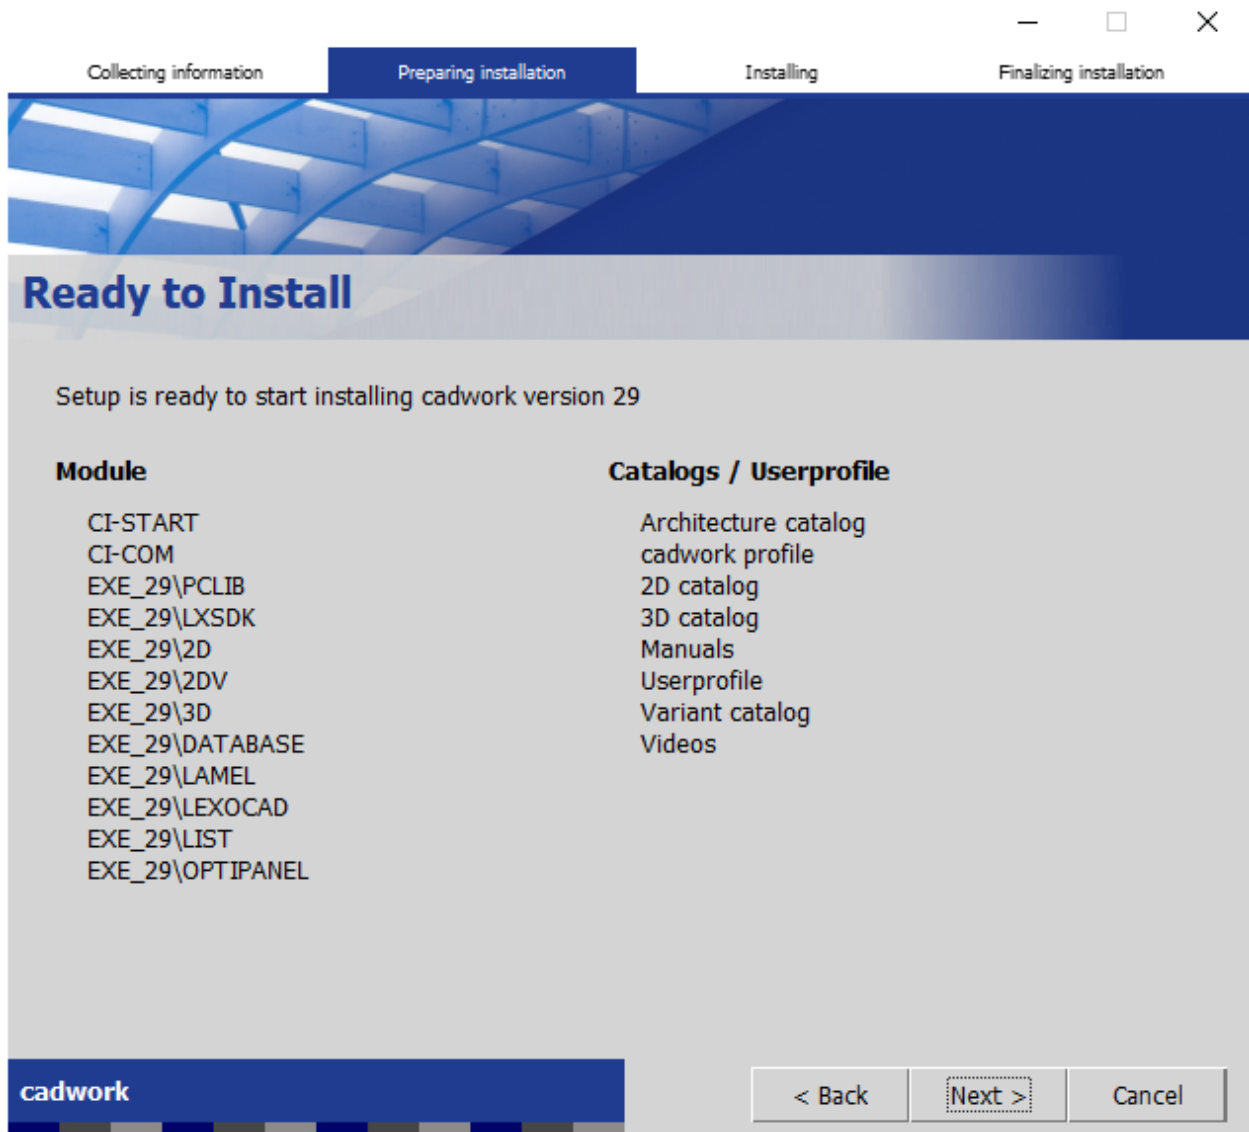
Collecting information

Preparing installation

Installing

Finalizing installation

Ready to Install

Setup is ready to start installing cadwork version 29

Module

CI-START
CI-COM
EXE_29\PCLIB
EXE_29\LXSDK
EXE_29\2D
EXE_29\2DV
EXE_29\3D
EXE_29\DATABASE
EXE_29\LAMEL
EXE_29\LEXOCAD
EXE_29\LIST
EXE_29\OPTIPANEL

Catalogs / Userprofile

Architecture catalog
cadwork profile
2D catalog
3D catalog
Manuals
Userprofile
Variant catalog
Videos

cadwork

< Back

Next >

Cancel